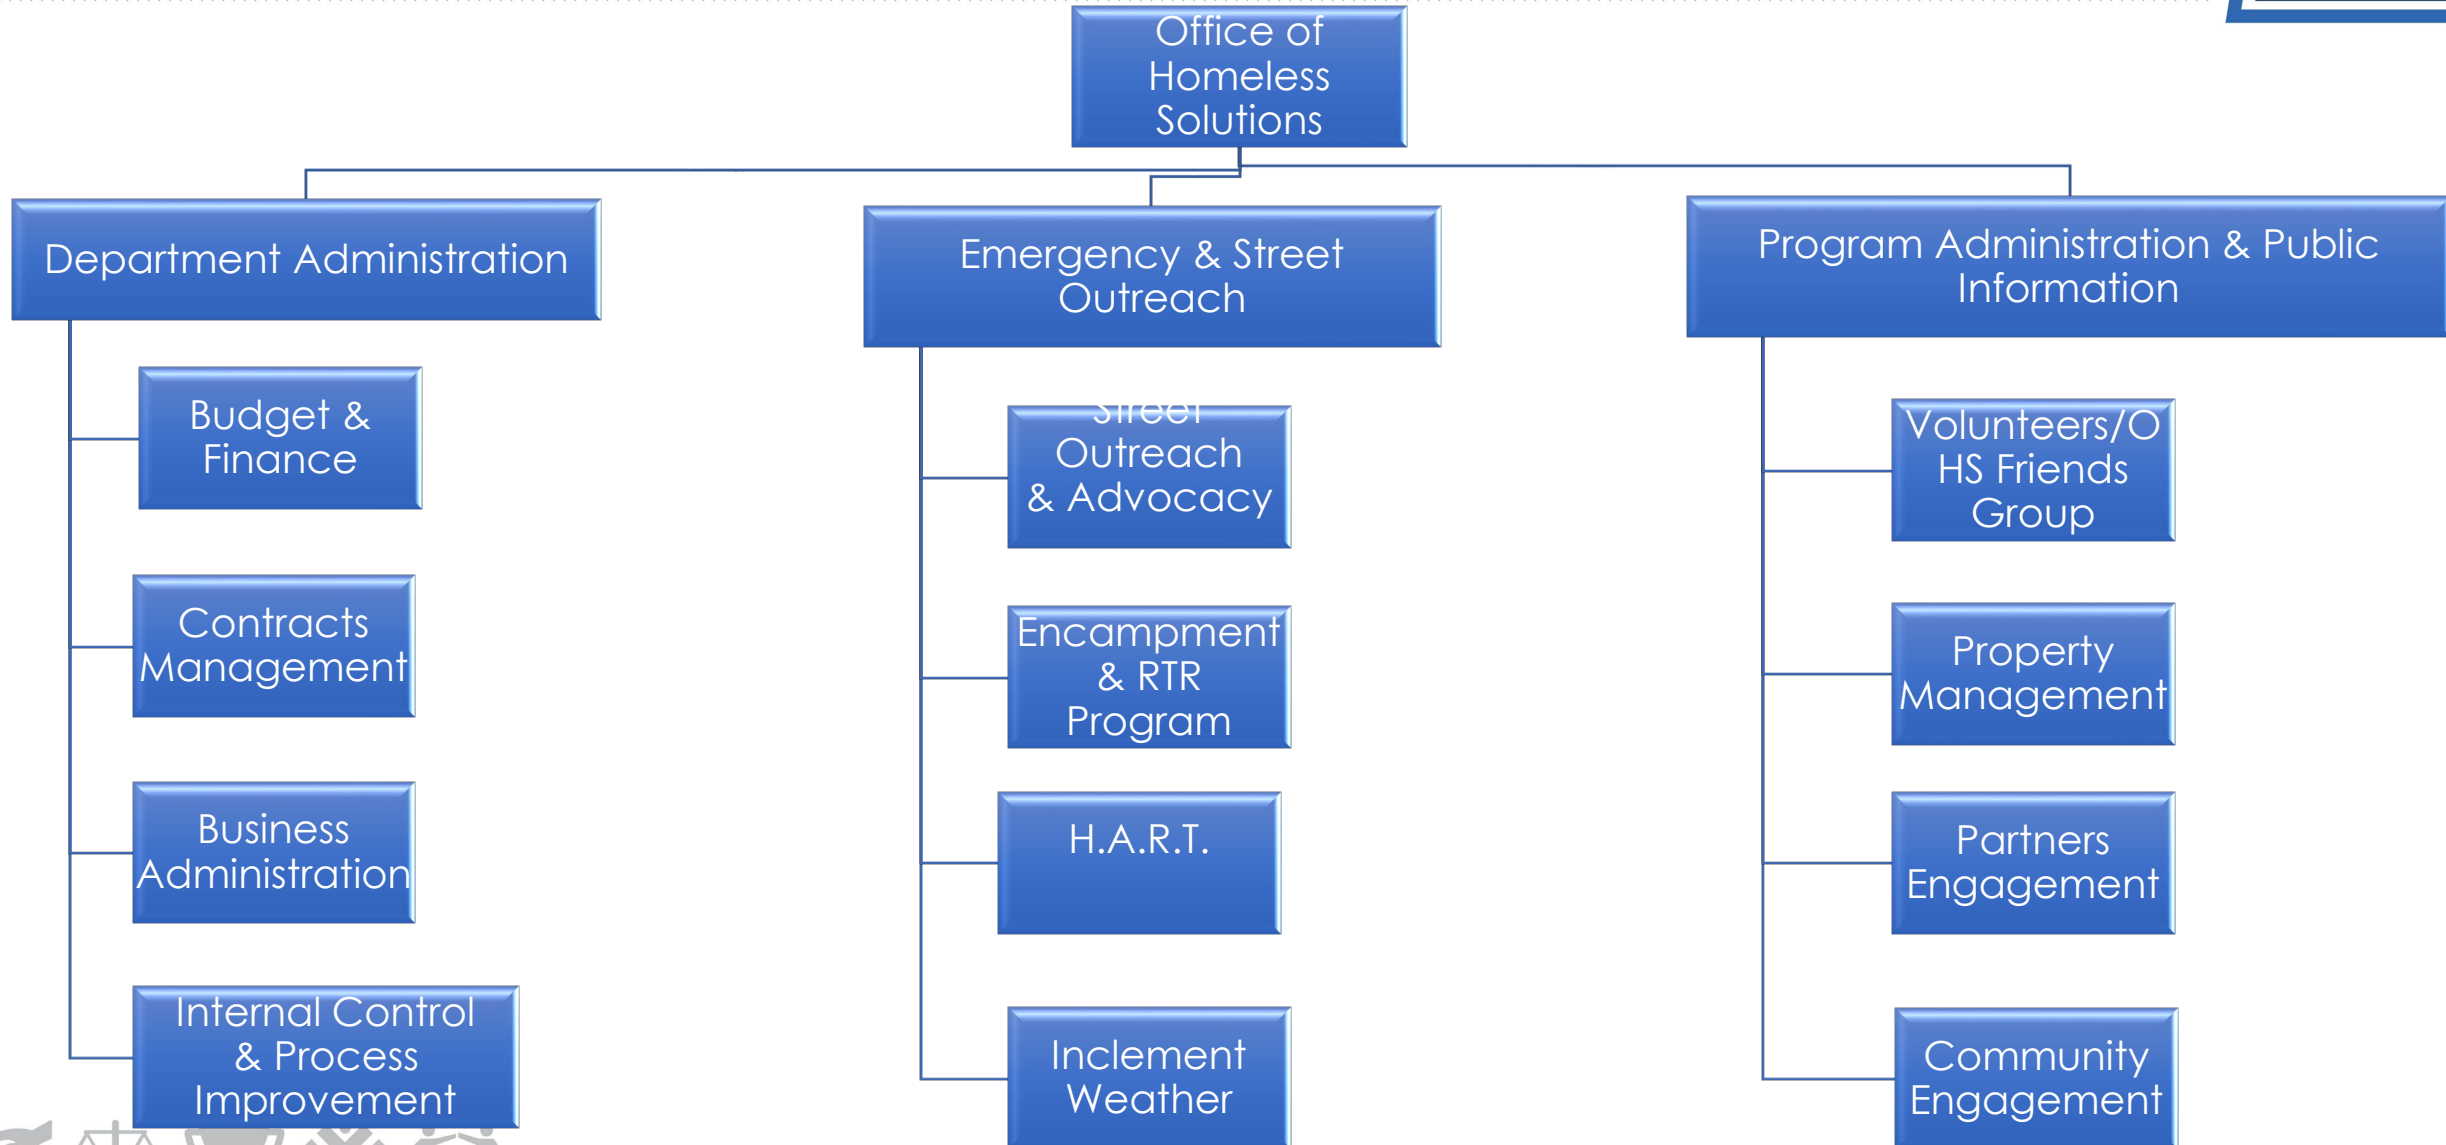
Office of Homeless Solutions

Department Administration

Budget & Finance

Contracts Management

Business Administration

Internal Control & Process Improvement

Emergency & Street Outreach

Street Outreach & Advocacy

Encampment & RTR Program

H.A.R.T.

Inclement Weather

Program Administration & Public Information

Volunteers/OHS Friends Group

Property Management

Partners Engagement

Community Engagement